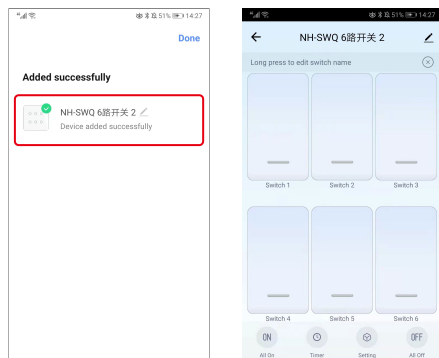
51% 14:27

Done

Added successfully

NH-SWQ 6路开关 2

Device added successfully

51% 14:27

NH-SWQ 6路开关 2

Long press to edit switch name

Switch 1

Switch 2

Switch 3

Switch 4

Switch 5

Switch 6

ON

All On

Timer

Setting

OFF

All Off